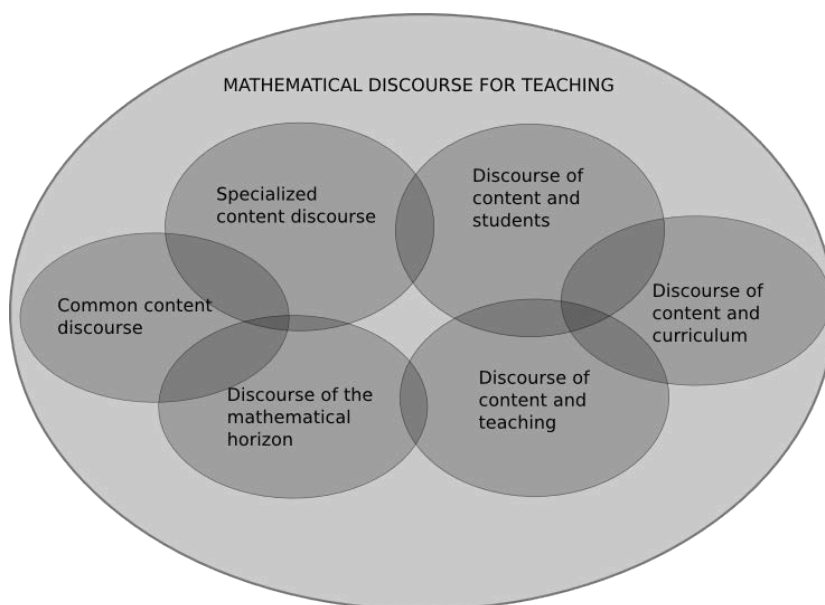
MATHEMATICAL DISCOURSE FOR TEACHING

Specialized content discourse

Discourse of content and students

Common content discourse

Discourse of content and curriculum

Discourse of the mathematical horizon

Discourse of content and teaching